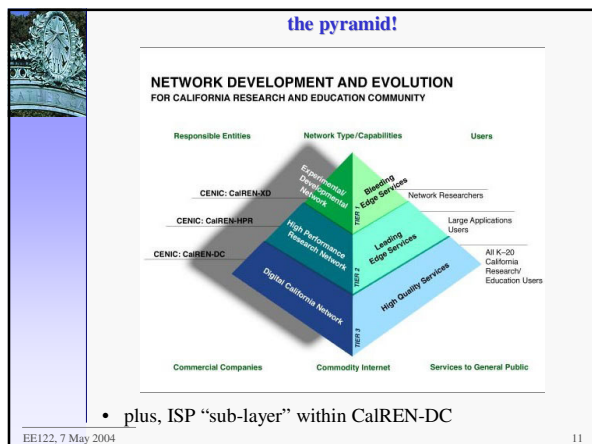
the pyramid!

NETWORK DEVELOPMENT AND EVOLUTION
FOR CALIFORNIA RESEARCH AND EDUCATION COMMUNITY

Responsible Entities

Network Type/Capabilities

Users

CENIC: CalREN-XD

CENIC: CalREN-HPR

CENIC: CalREN-DC

Experimental/ Developmental Network

High Performance Research Network

Digital California Network

TIER 1

TIER 2

TIER 3

Bleeding Edge Services

Leading Edge Services

High Quality Services

Network Researchers

Large Applications Users

All K–20 California Research/ Education Users

Commercial Companies

Commodity Internet

Services to General Public

• plus, ISP "sub-layer" within CalREN-DC

EE122, 7 May 2004

11